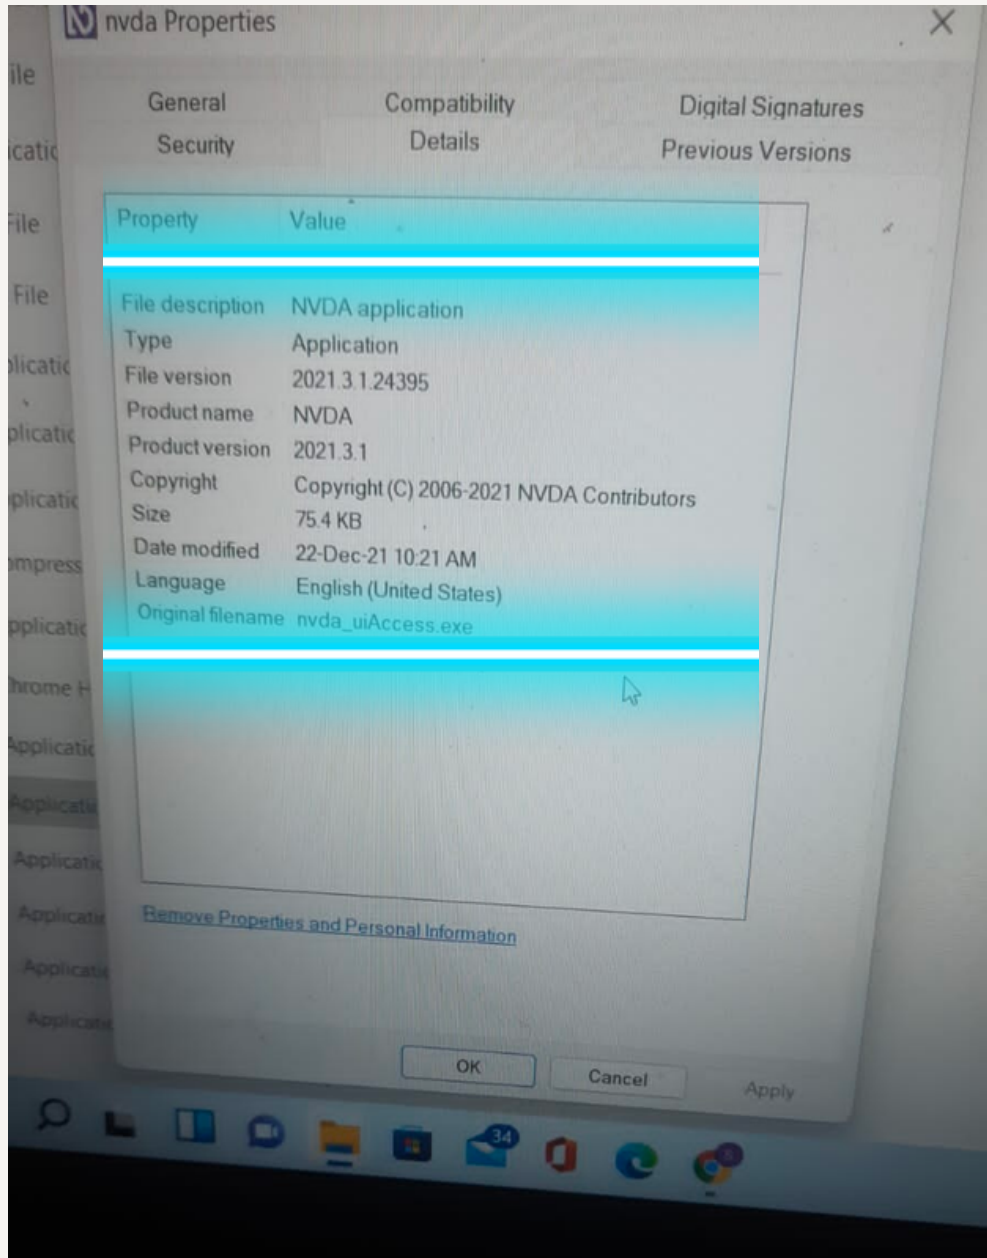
nvda Properties

ile
icatic
File
File
plicatic
plicatic
plicatic
mpress
pplicatic
hrome H
Applicatic
Applicati
Applicatic
Applicati
Applicati
Applicati

General
Compatibility
Digital Signatures
Security
Details
Previous Versions

| Property | Value |
|---|---|
| File description | NVDA application |
| Type | Application |
| File version | 2021.3.1.24395 |
| Product name | NVDA |
| Product version | 2021.3.1 |
| Copyright | Copyright (C) 2006-2021 NVDA Contributors |
| Size | 75.4 KB |
| Date modified | 22-Dec-21 10:21 AM |
| Language | English (United States) |
| Original filename | nvda_uiAccess.exe |

Remove Properties and Personal Information

OK
Cancel
Apply

34